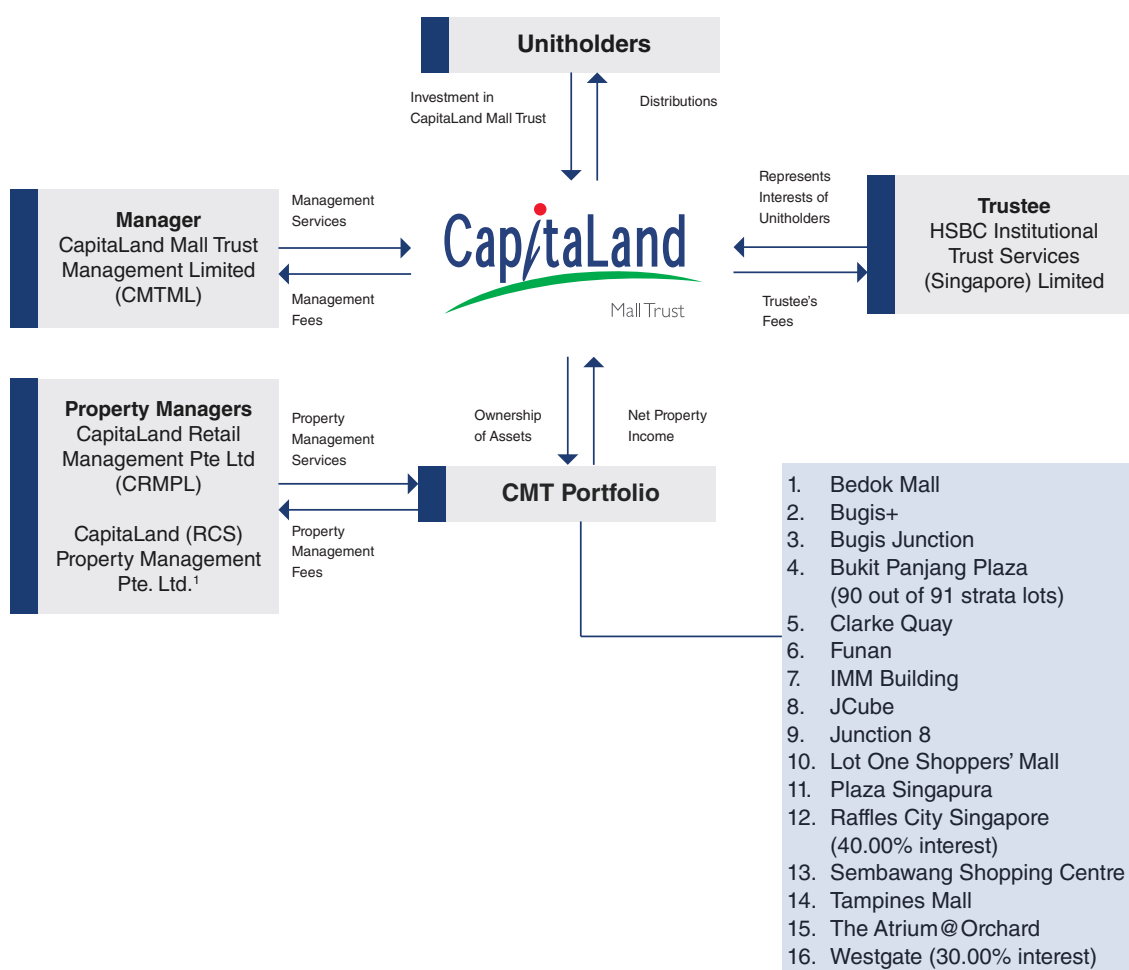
Unitholders

Investment in CapitaLand Mall Trust

Distributions

Manager
CapitaLand Mall Trust Management Limited (CMTML)

Management Services

Management Fees

CapitaLand
Mall Trust

Represents Interests of Unitholders

Trustee's Fees

Trustee
HSBC Institutional Trust Services (Singapore) Limited

Property Managers
CapitaLand Retail Management Pte Ltd (CRMPL)

CapitaLand (RCS) Property Management Pte. Ltd.$^1$

Property Management Services

Property Management Fees

Ownership of Assets

Net Property Income

CMT Portfolio

1. Bedok Mall
2. Bugis+
3. Bugis Junction
4. Bukit Panjang Plaza (90 out of 91 strata lots)
5. Clarke Quay
6. Funan
7. IMM Building
8. JCube
9. Junction 8
10. Lot One Shoppers' Mall
11. Plaza Singapura
12. Raffles City Singapore (40.00% interest)
13. Sembawang Shopping Centre
14. Tampines Mall
15. The Atrium@Orchard
16. Westgate (30.00% interest)